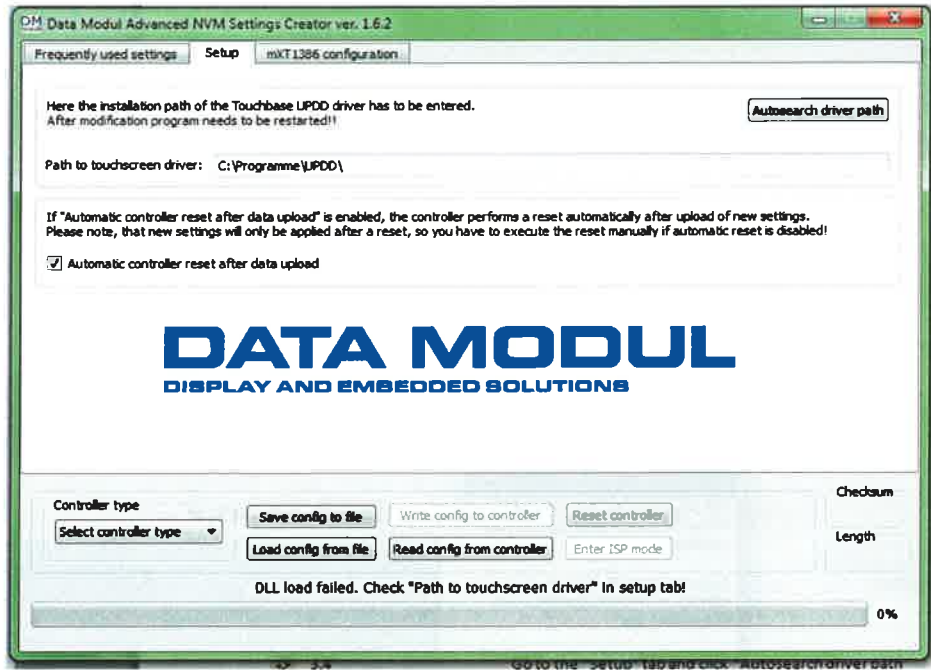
DM Data Modul Advanced NVM Settings Creator ver. 1.6.2

Frequently used settings | Setup | mXT1386 configuration

Here the installation path of the Touchbase UPDD driver has to be entered.
After modification program needs to be restarted!!

Autosearch driver path

Path to touchscreen driver: C:\Programme\UPDD\

If "Automatic controller reset after data upload" is enabled, the controller performs a reset automatically after upload of new settings.
Please note, that new settings will only be applied after a reset, so you have to execute the reset manually if automatic reset is disabled!

Automatic controller reset after data upload

DATA MODUL
DISPLAY AND EMBEDDED SOLUTIONS

Controller type
Select controller type

Save config to file
Load config from file
Write config to controller
Read config from controller
Reset controller
Enter ISP mode

Checksum
Length

DLL load failed. Check "Path to touchscreen driver" in setup tab!

0%

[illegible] 3.4 Go to the "Setup" tab and click "Autosearch driver path"